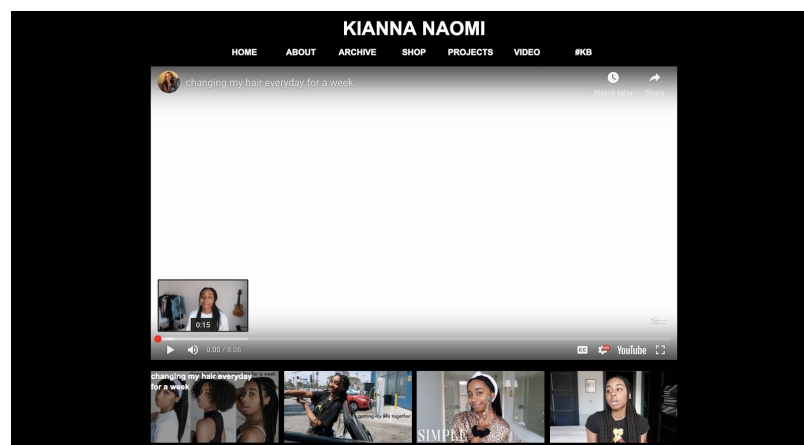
KIANNA NAOMI

HOME ABOUT ARCHIVE SHOP PROJECTS VIDEO #KB

changing my hair everyday for a week

Watch later Share

0:15

0:00 / 8:06

YouTube

changing my hair everyday for a week

getting my life together

SIMPLE